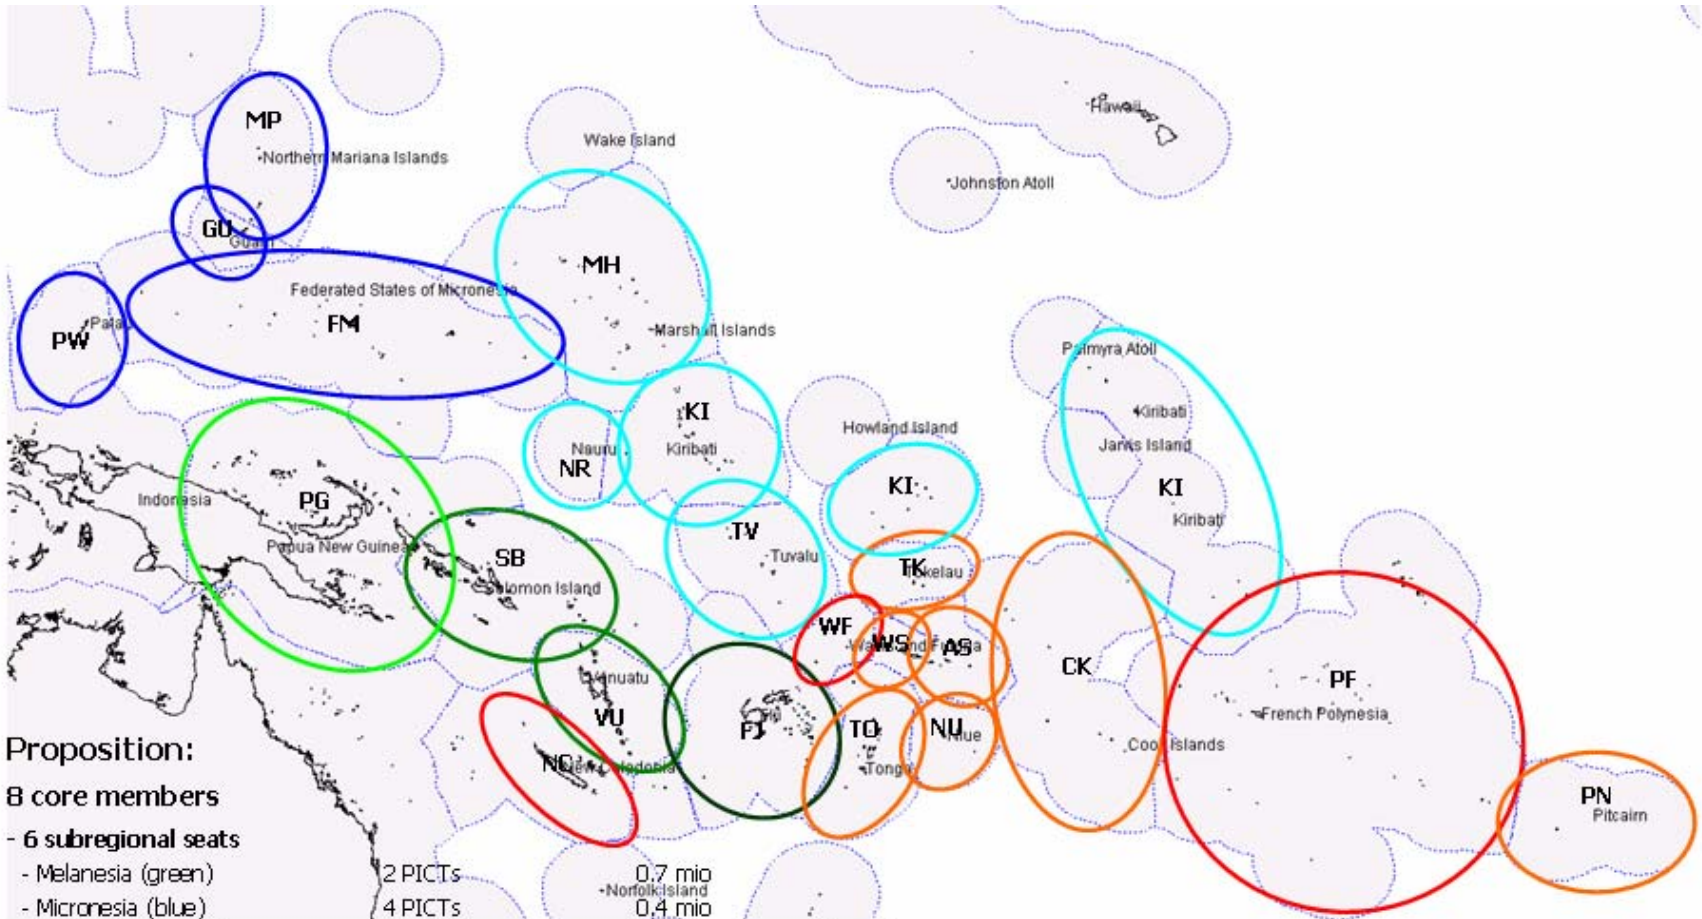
MP
Northern Mariana Islands
GU
Guam
Wake Island
Hawaii
Johnston Atoll
PW
Palau
FM
Federated States of Micronesia
MH
Marshall Islands
Palmyra Atoll
KI
Kiribati
Nauru
NR
KI
Kiribati
Howland Island
Jarvis Island
KI
Kiribati
KI
Indonesia
PG
Papua New Guinea
SB
Solomon Island
TV
Tuvalu
TK
Tokelau
WF
WS
Wallis and Futuna
AS
CK
PF
French Polynesia
VU
Vanuatu
FJ
TO
Tonga
NU
Niue
Cook Islands
NC
New Caledonia
PN
Pitcairn
Proposition:
8 core members
- 6 subregional seats
- Melanesia (green) 2 PICTs 0.7 mio
Norfolk Island
- Micronesia (blue) 4 PICTs 0.4 mio